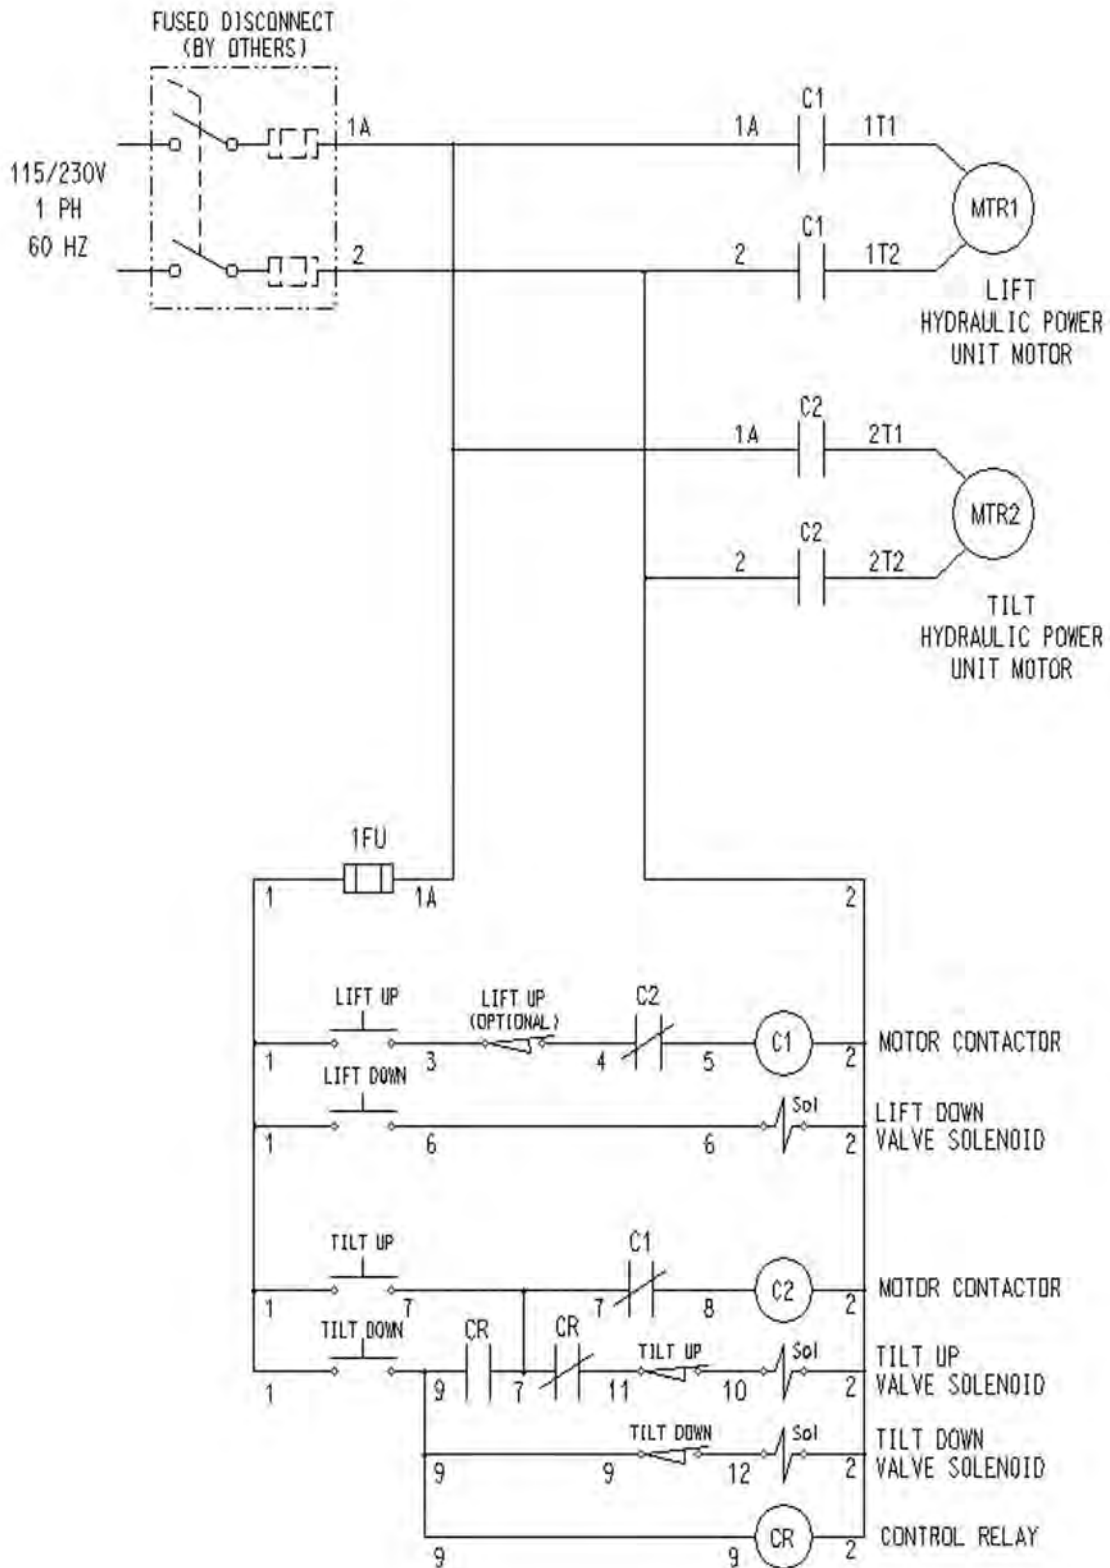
FUSED DISCONNECT
(BY OTHERS)

115/230V
1 PH
60 HZ

1A

2

1A
C1
1T1

MTR1

2
C1
1T2

LIFT
HYDRAULIC POWER
UNIT MOTOR

1A
C2
2T1

MTR2

2
C2
2T2

TILT
HYDRAULIC POWER
UNIT MOTOR

1FU
1
1A
2

LIFT UP
LIFT UP
(OPTIONAL)
C2
C1
1
3
4
5
2
MOTOR CONTACTOR

LIFT DOWN
Sol
1
6
6
2
LIFT DOWN
VALVE SOLENOID

TILT UP
C1
C2
1
7
7
8
2
MOTOR CONTACTOR

TILT DOWN
CR
CR
TILT UP
Sol
1
9
7
11
10
2
TILT UP
VALVE SOLENOID

TILT DOWN
Sol
9
9
12
2
TILT DOWN
VALVE SOLENOID

CR
9
9
2
CONTROL RELAY